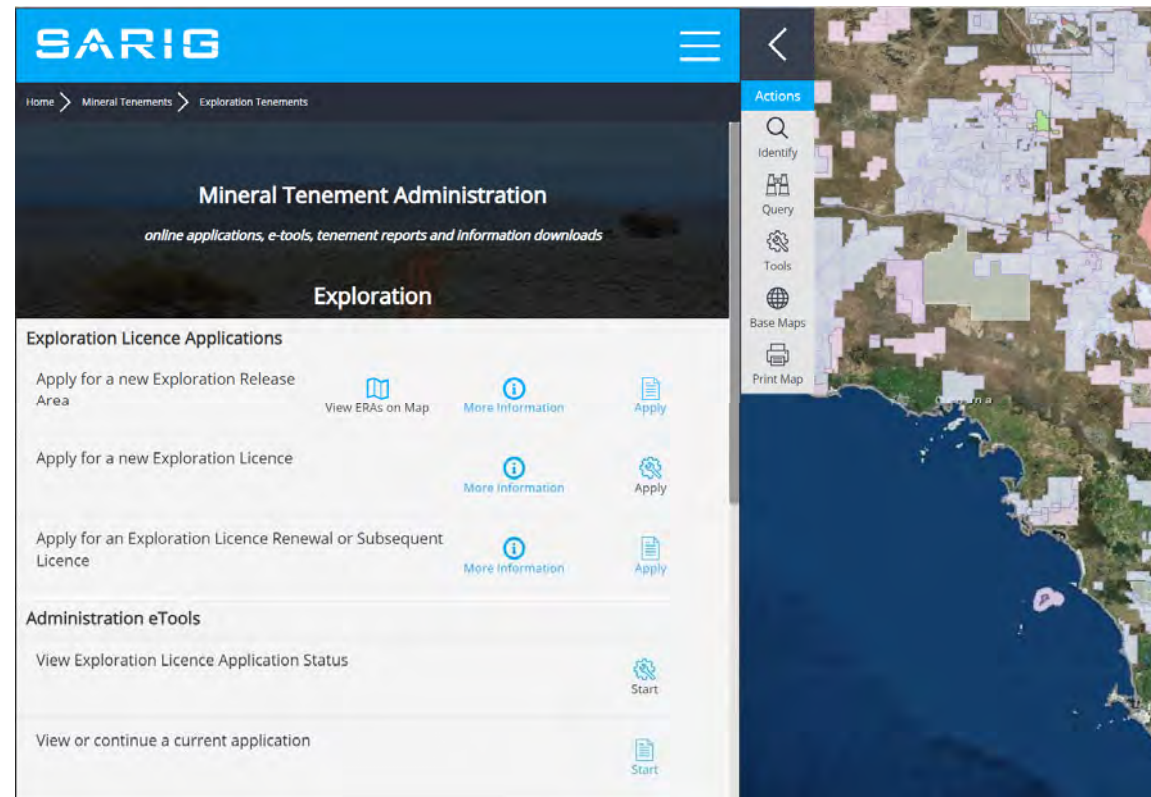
SARIG

Home > Mineral Tenements > Exploration Tenements

Mineral Tenement Administration

online applications, e-tools, tenement reports and information downloads

Exploration

Exploration Licence Applications

Apply for a new Exploration Release Area
View ERAs on Map
More Information
Apply

Apply for a new Exploration Licence
More Information
Apply

Apply for an Exploration Licence Renewal or Subsequent Licence
More Information
Apply

Administration eTools

View Exploration Licence Application Status
Start

View or continue a current application
Start

Actions
Identify
Query
Tools
Base Maps
Print Map

Ceduna